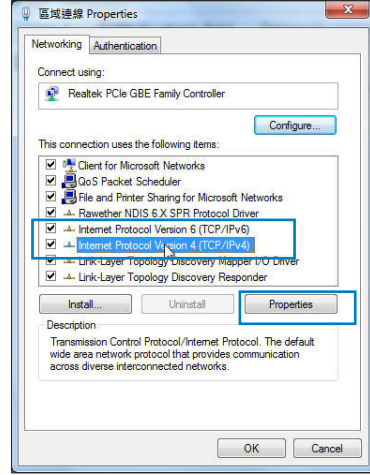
區域連線 Properties

Networking | Authentication

Connect using:

Realtek PCIe GBE Family Controller

Configure...

This connection uses the following items:

Client for Microsoft Networks
QoS Packet Scheduler
File and Printer Sharing for Microsoft Networks
Rawether NDIS 6.X SPR Protocol Driver
Internet Protocol Version 6 (TCP/IPv6)
Internet Protocol Version 4 (TCP/IPv4)
Link-Layer Topology Discovery Mapper I/O Driver
Link-Layer Topology Discovery Responder

Install... | Uninstall | Properties

Description

Transmission Control Protocol/Internet Protocol. The default wide area network protocol that provides communication across diverse interconnected networks.

OK | Cancel